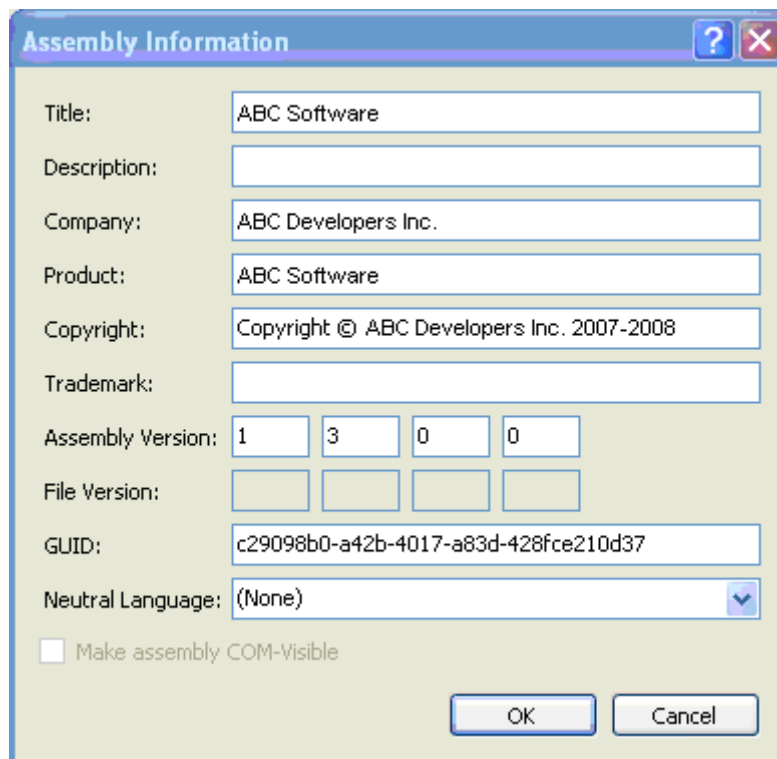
Assembly Information

?

Title: ABC Software

Description:

Company: ABC Developers Inc.

Product: ABC Software

Copyright: Copyright © ABC Developers Inc. 2007-2008

Trademark:

Assembly Version: 1 3 0 0

File Version:

GUID: c29098b0-a42b-4017-a83d-428fce210d37

Neutral Language: (None)

Make assembly COM-Visible

OK Cancel